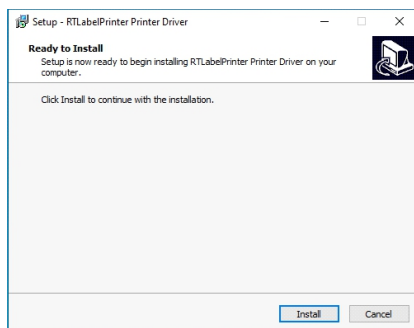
Setup - RTLabelPrinter Printer Driver

Ready to Install
Setup is now ready to begin installing RTLabelPrinter Printer Driver on your computer.

Click Install to continue with the installation.

Install Cancel